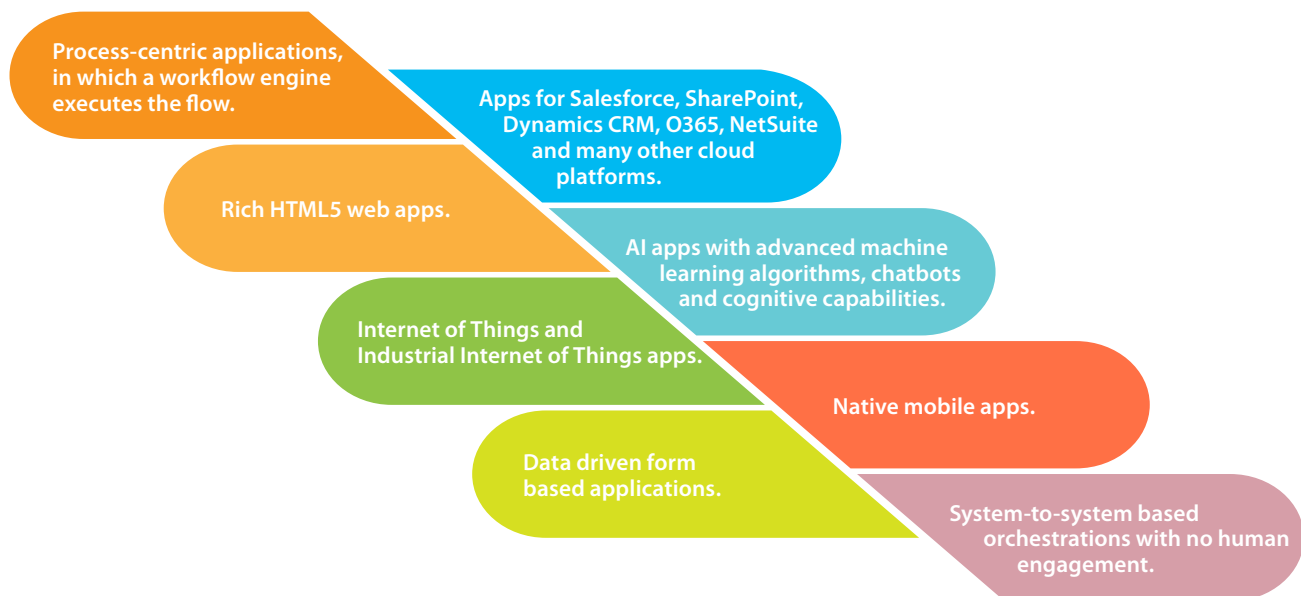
Process-centric applications, in which a workflow engine executes the flow.

Apps for Salesforce, SharePoint, Dynamics CRM, O365, NetSuite and many other cloud platforms.

Rich HTML5 web apps.

AI apps with advanced machine learning algorithms, chatbots and cognitive capabilities.

Internet of Things and Industrial Internet of Things apps.

Native mobile apps.

Data driven form based applications.

System-to-system based orchestrations with no human engagement.